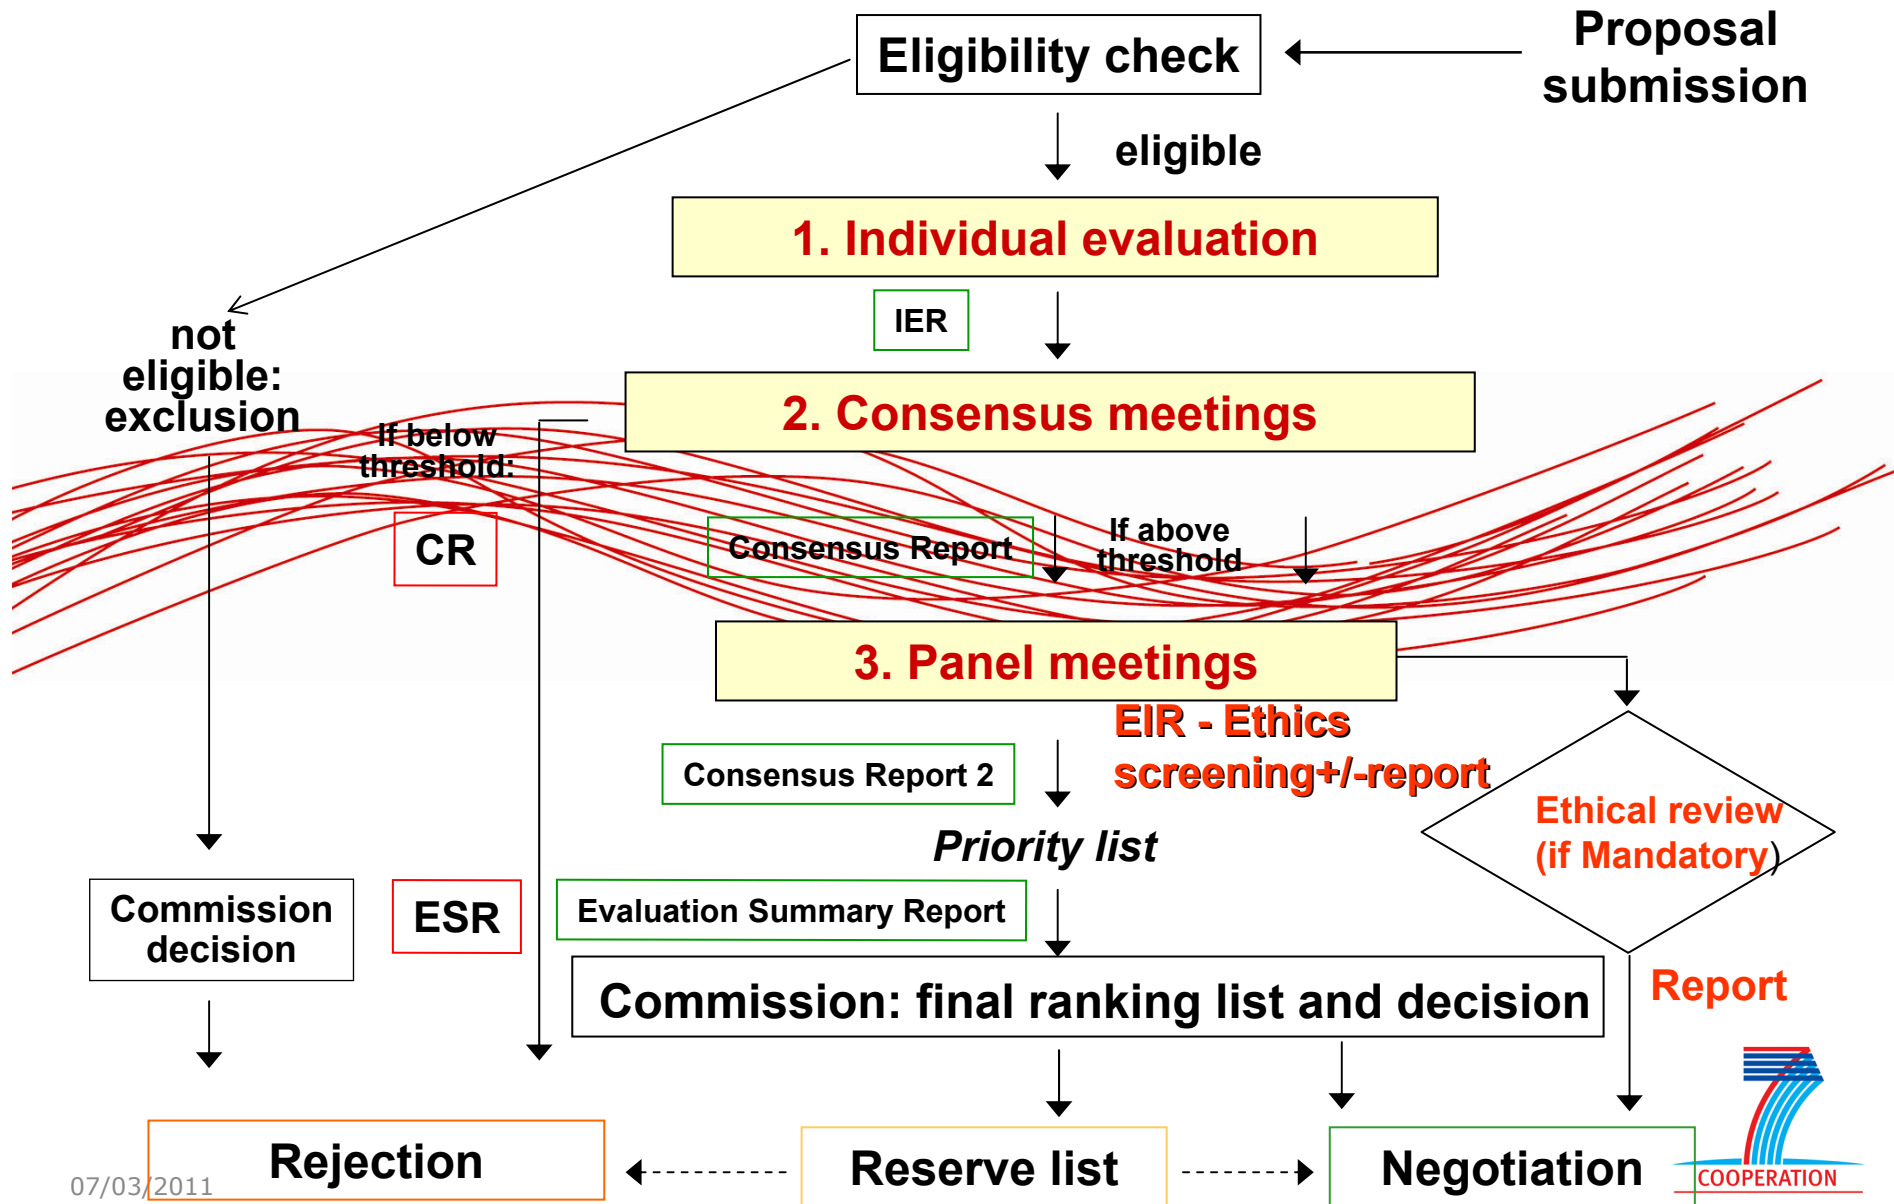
Eligibility check

Proposal submission

eligible

1. Individual evaluation

IER

not eligible: exclusion

2. Consensus meetings

If below threshold:

CR

Consensus Report

If above threshold

3. Panel meetings

EIR - Ethics screening+/-report

Consensus Report 2

Priority list

Ethical review (if Mandatory)

Commission decision

ESR

Evaluation Summary Report

Commission: final ranking list and decision

Report

Rejection

Reserve list

Negotiation

COOPERATION

07/03/2011